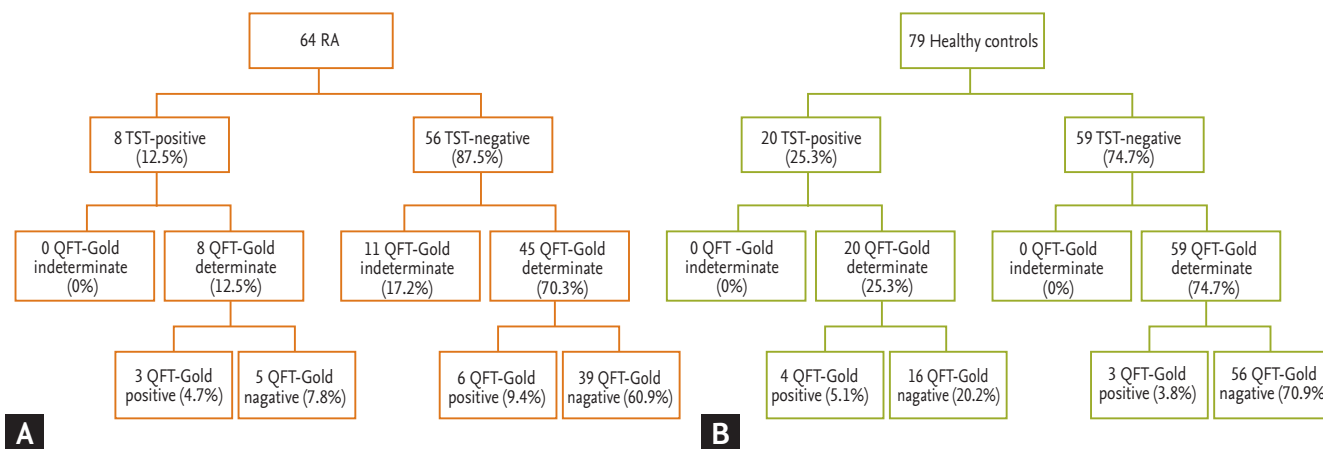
64 RA

8 TST-positive (12.5%)

56 TST-negative (87.5%)

0 QFT-Gold indeterminate (0%)

8 QFT-Gold determinate (12.5%)

11 QFT-Gold indeterminate (17.2%)

45 QFT-Gold determinate (70.3%)

3 QFT-Gold positive (4.7%)

5 QFT-Gold nagative (7.8%)

6 QFT-Gold positive (9.4%)

39 QFT-Gold nagative (60.9%)

A

79 Healthy controls

20 TST-positive (25.3%)

59 TST-negative (74.7%)

0 QFT -Gold indeterminate (0%)

20 QFT-Gold determinate (25.3%)

0 QFT-Gold indeterminate (0%)

59 QFT-Gold determinate (74.7%)

4 QFT-Gold positive (5.1%)

16 QFT-Gold nagative (20.2%)

3 QFT-Gold positive (3.8%)

56 QFT-Gold nagative (70.9%)

B